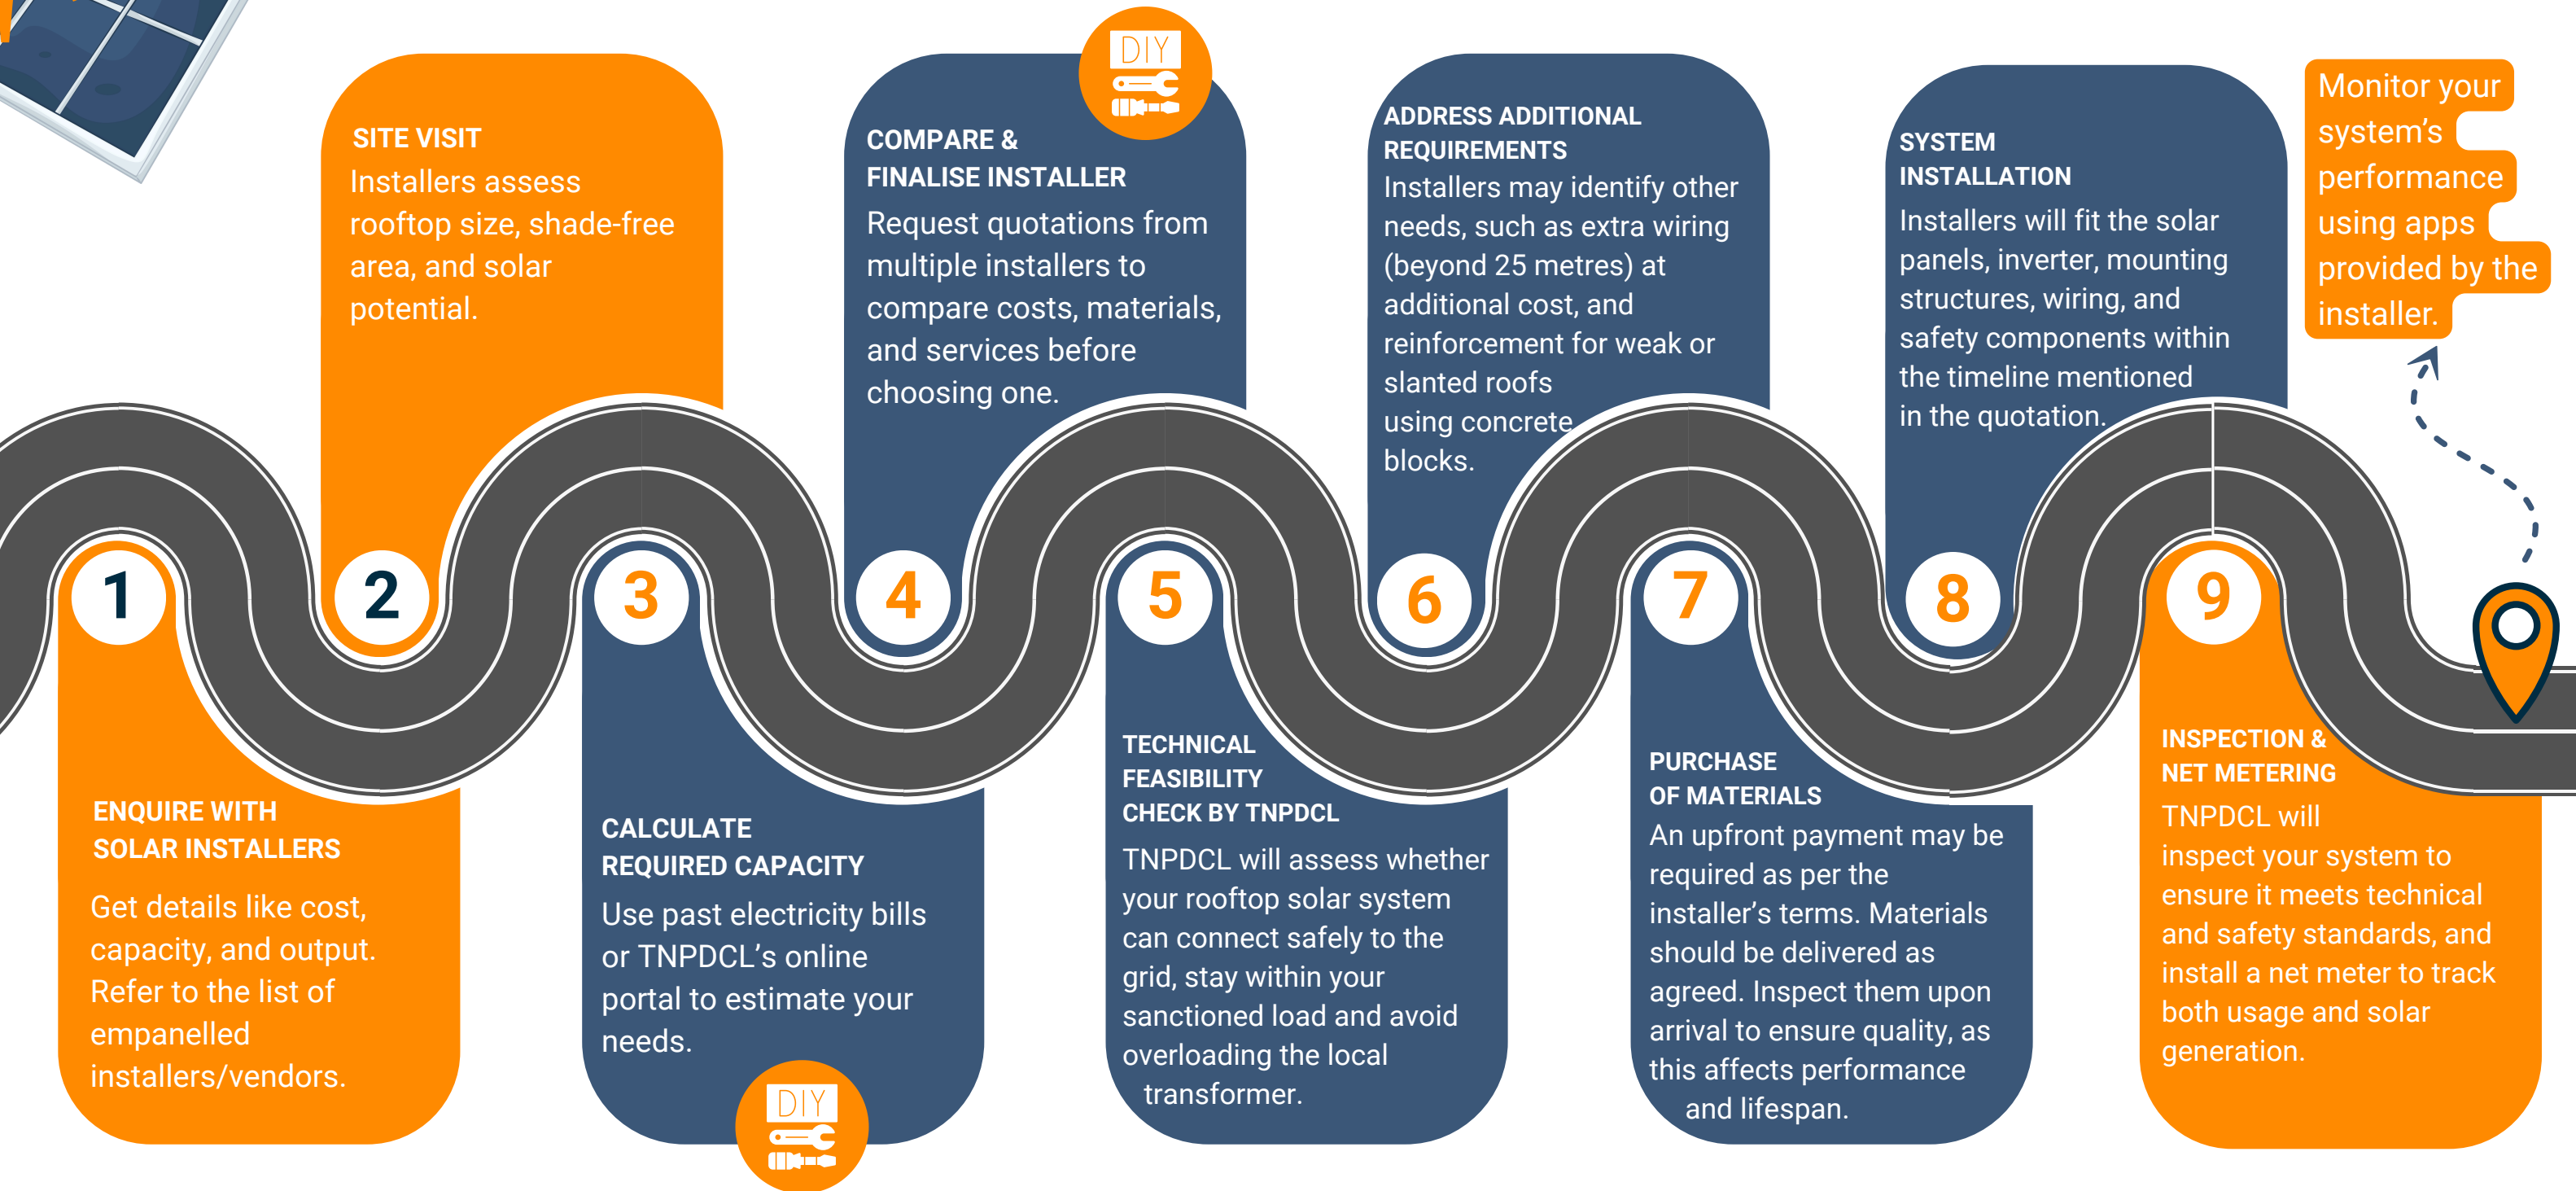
1

ENQUIRE WITH SOLAR INSTALLERS

Get details like cost, capacity, and output. Refer to the list of empanelled installers/vendors.

2

SITE VISIT

Installers assess rooftop size, shade-free area, and solar potential.

3

CALCULATE REQUIRED CAPACITY

Use past electricity bills or TNPDCL's online portal to estimate your needs.

DIY

4

DIY

COMPARE & FINALISE INSTALLER

Request quotations from multiple installers to compare costs, materials, and services before choosing one.

5

TECHNICAL FEASIBILITY CHECK BY TNPDCL

TNPDCL will assess whether your rooftop solar system can connect safely to the grid, stay within your sanctioned load and avoid overloading the local transformer.

6

ADDRESS ADDITIONAL REQUIREMENTS

Installers may identify other needs, such as extra wiring (beyond 25 metres) at additional cost, and reinforcement for weak or slanted roofs using concrete blocks.

7

PURCHASE OF MATERIALS

An upfront payment may be required as per the installer's terms. Materials should be delivered as agreed. Inspect them upon arrival to ensure quality, as this affects performance and lifespan.

8

SYSTEM INSTALLATION

Installers will fit the solar panels, inverter, mounting structures, wiring, and safety components within the timeline mentioned in the quotation.

9

INSPECTION & NET METERING

TNPDCL will inspect your system to ensure it meets technical and safety standards, and install a net meter to track both usage and solar generation.

Monitor your system's performance using apps provided by the installer.